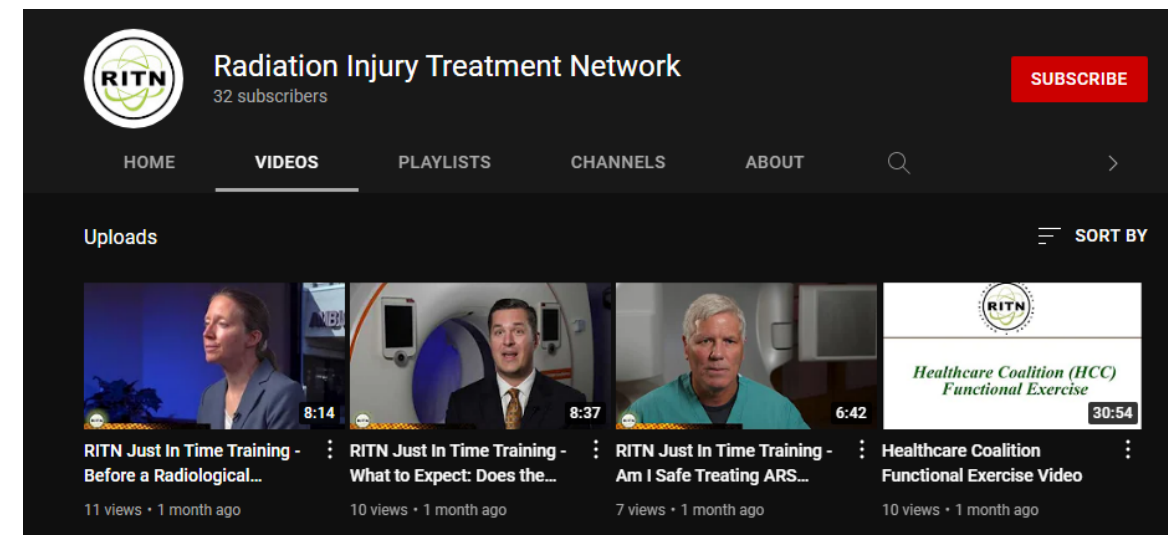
RITN

Radiation Injury Treatment Network
32 subscribers

SUBSCRIBE

HOME VIDEOS PLAYLISTS CHANNELS ABOUT

Uploads

SORT BY

8:14
RITN Just In Time Training - Before a Radiological...
11 views • 1 month ago

8:37
RITN Just In Time Training - What to Expect: Does the...
10 views • 1 month ago

6:42
RITN Just In Time Training - Am I Safe Treating ARS...
7 views • 1 month ago

RITN
Healthcare Coalition (HCC) Functional Exercise
30:54
Healthcare Coalition Functional Exercise Video
10 views • 1 month ago